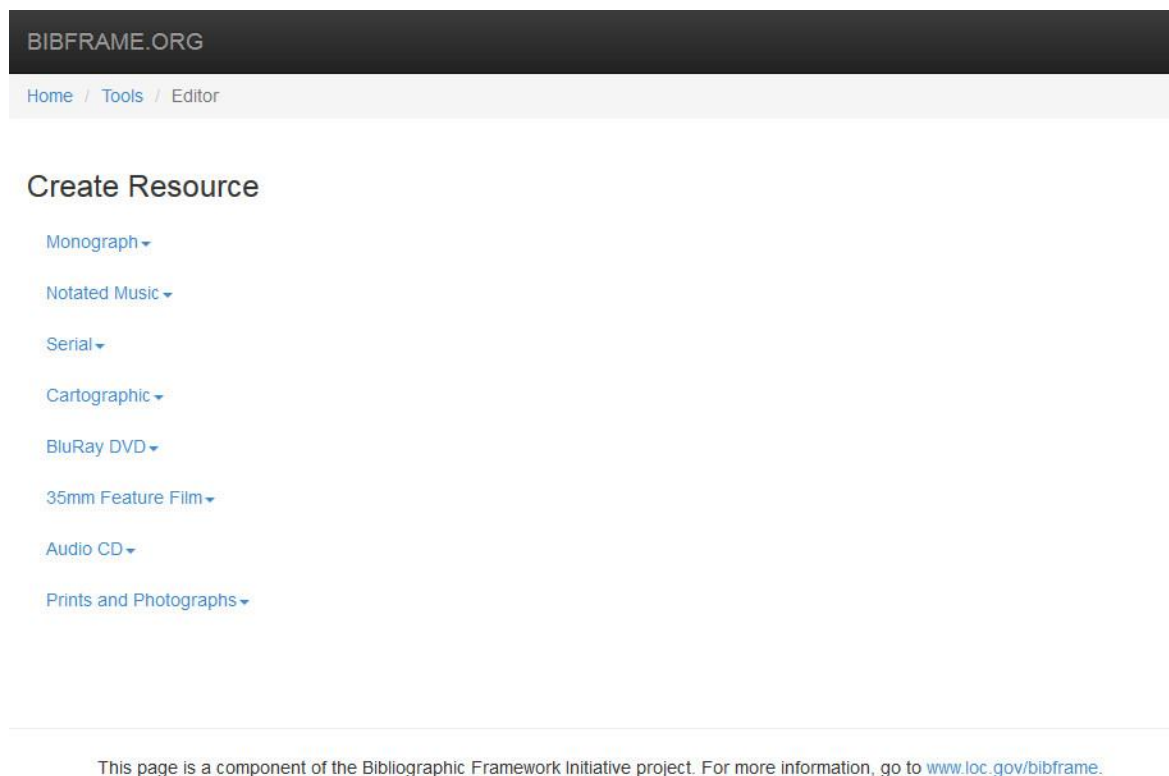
BIBFRAME.ORG

Home / Tools / Editor

Create Resource

Monograph

Notated Music

Serial

Cartographic

BluRay DVD

35mm Feature Film

Audio CD

Prints and Photographs

This page is a component of the Bibliographic Framework Initiative project. For more information, go to www.loc.gov/bibframe.